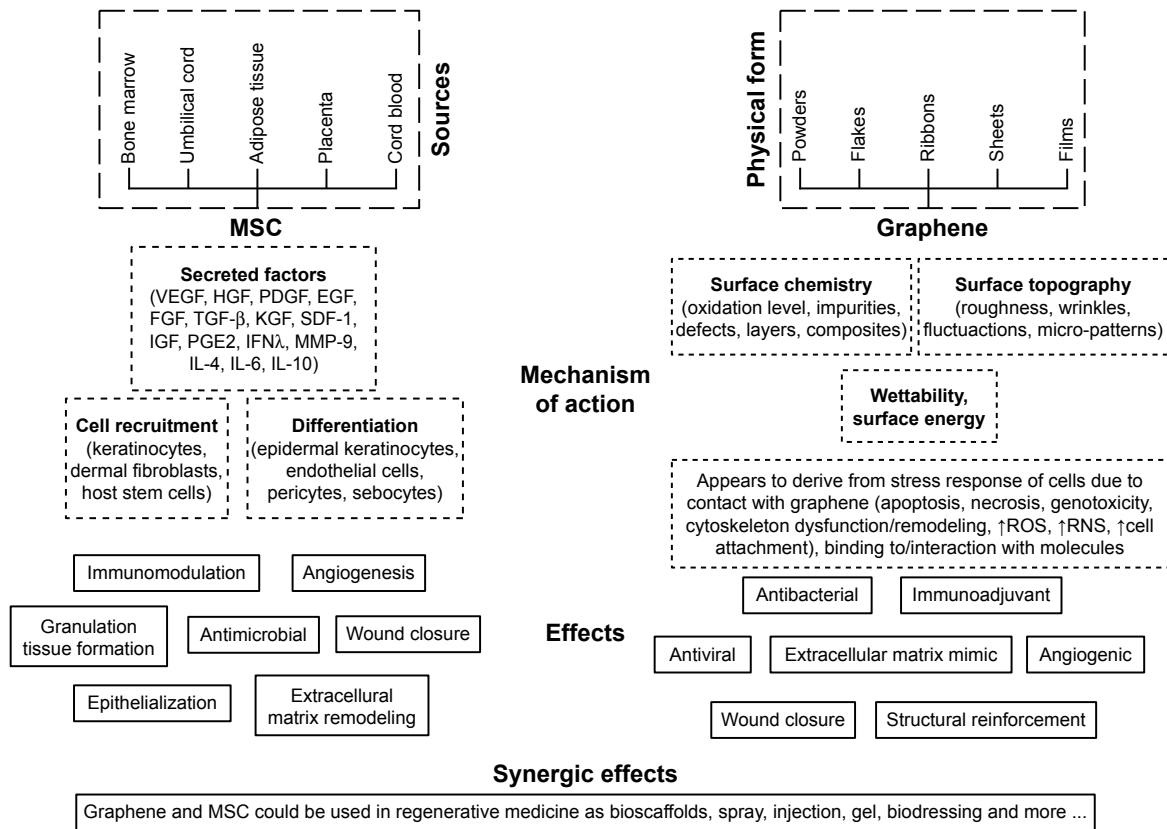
Bone marrow
Umbilical cord
Adipose tissue
Placenta
Cord blood
Sources

MSC

Physical form
Powders
Flakes
Ribbons
Sheets
Films

Graphene

Secreted factors
(VEGF, HGF, PDGF, EGF, FGF, TGF-β, KGF, SDF-1, IGF, PGE2, IFNλ, MMP-9, IL-4, IL-6, IL-10)

Surface chemistry
(oxidation level, impurities, defects, layers, composites)

Surface topography
(roughness, wrinkles, fluctuactions, micro-patterns)

Mechanism of action

Wettability, surface energy

Cell recruitment
(keratinocytes, dermal fibroblasts, host stem cells)

Differentiation
(epidermal keratinocytes, endothelial cells, pericytes, sebocytes)

Appears to derive from stress response of cells due to contact with graphene (apoptosis, necrosis, genotoxicity, cytoskeleton dysfunction/remodeling, ↑ROS, ↑RNS, ↑cell attachment), binding to/interaction with molecules

Immunomodulation
Angiogenesis
Granulation tissue formation
Antimicrobial
Wound closure
Epithelialization
Extracellular matrix remodeling

Effects

Antibacterial
Immunoadjuvant
Antiviral
Extracellular matrix mimic
Angiogenic
Wound closure
Structural reinforcement

Synergic effects

Graphene and MSC could be used in regenerative medicine as bioscaffolds, spray, injection, gel, biodressing and more ...